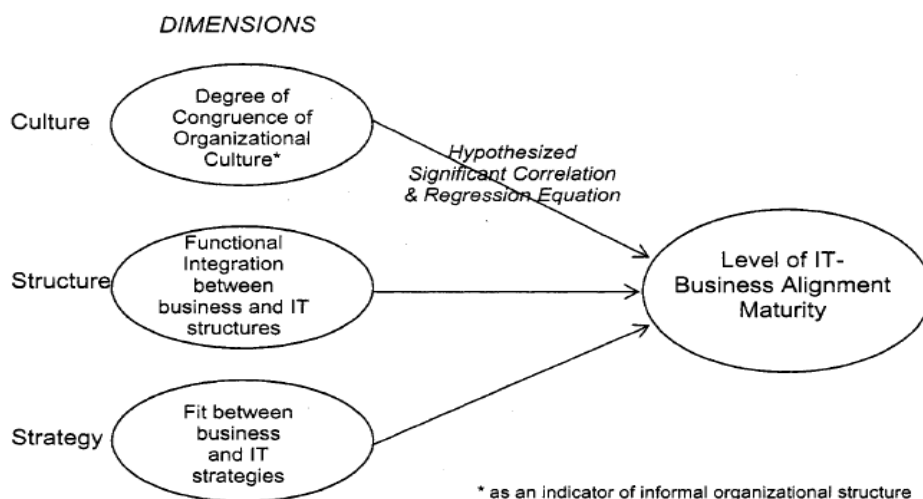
DIMENSIONS

Culture

Degree of Congruence of Organizational Culture*

Hypothesized Significant Correlation & Regression Equation

Structure

Functional Integration between business and IT structures

Level of IT-Business Alignment Maturity

Strategy

Fit between business and IT strategies

* as an indicator of informal organizational structure